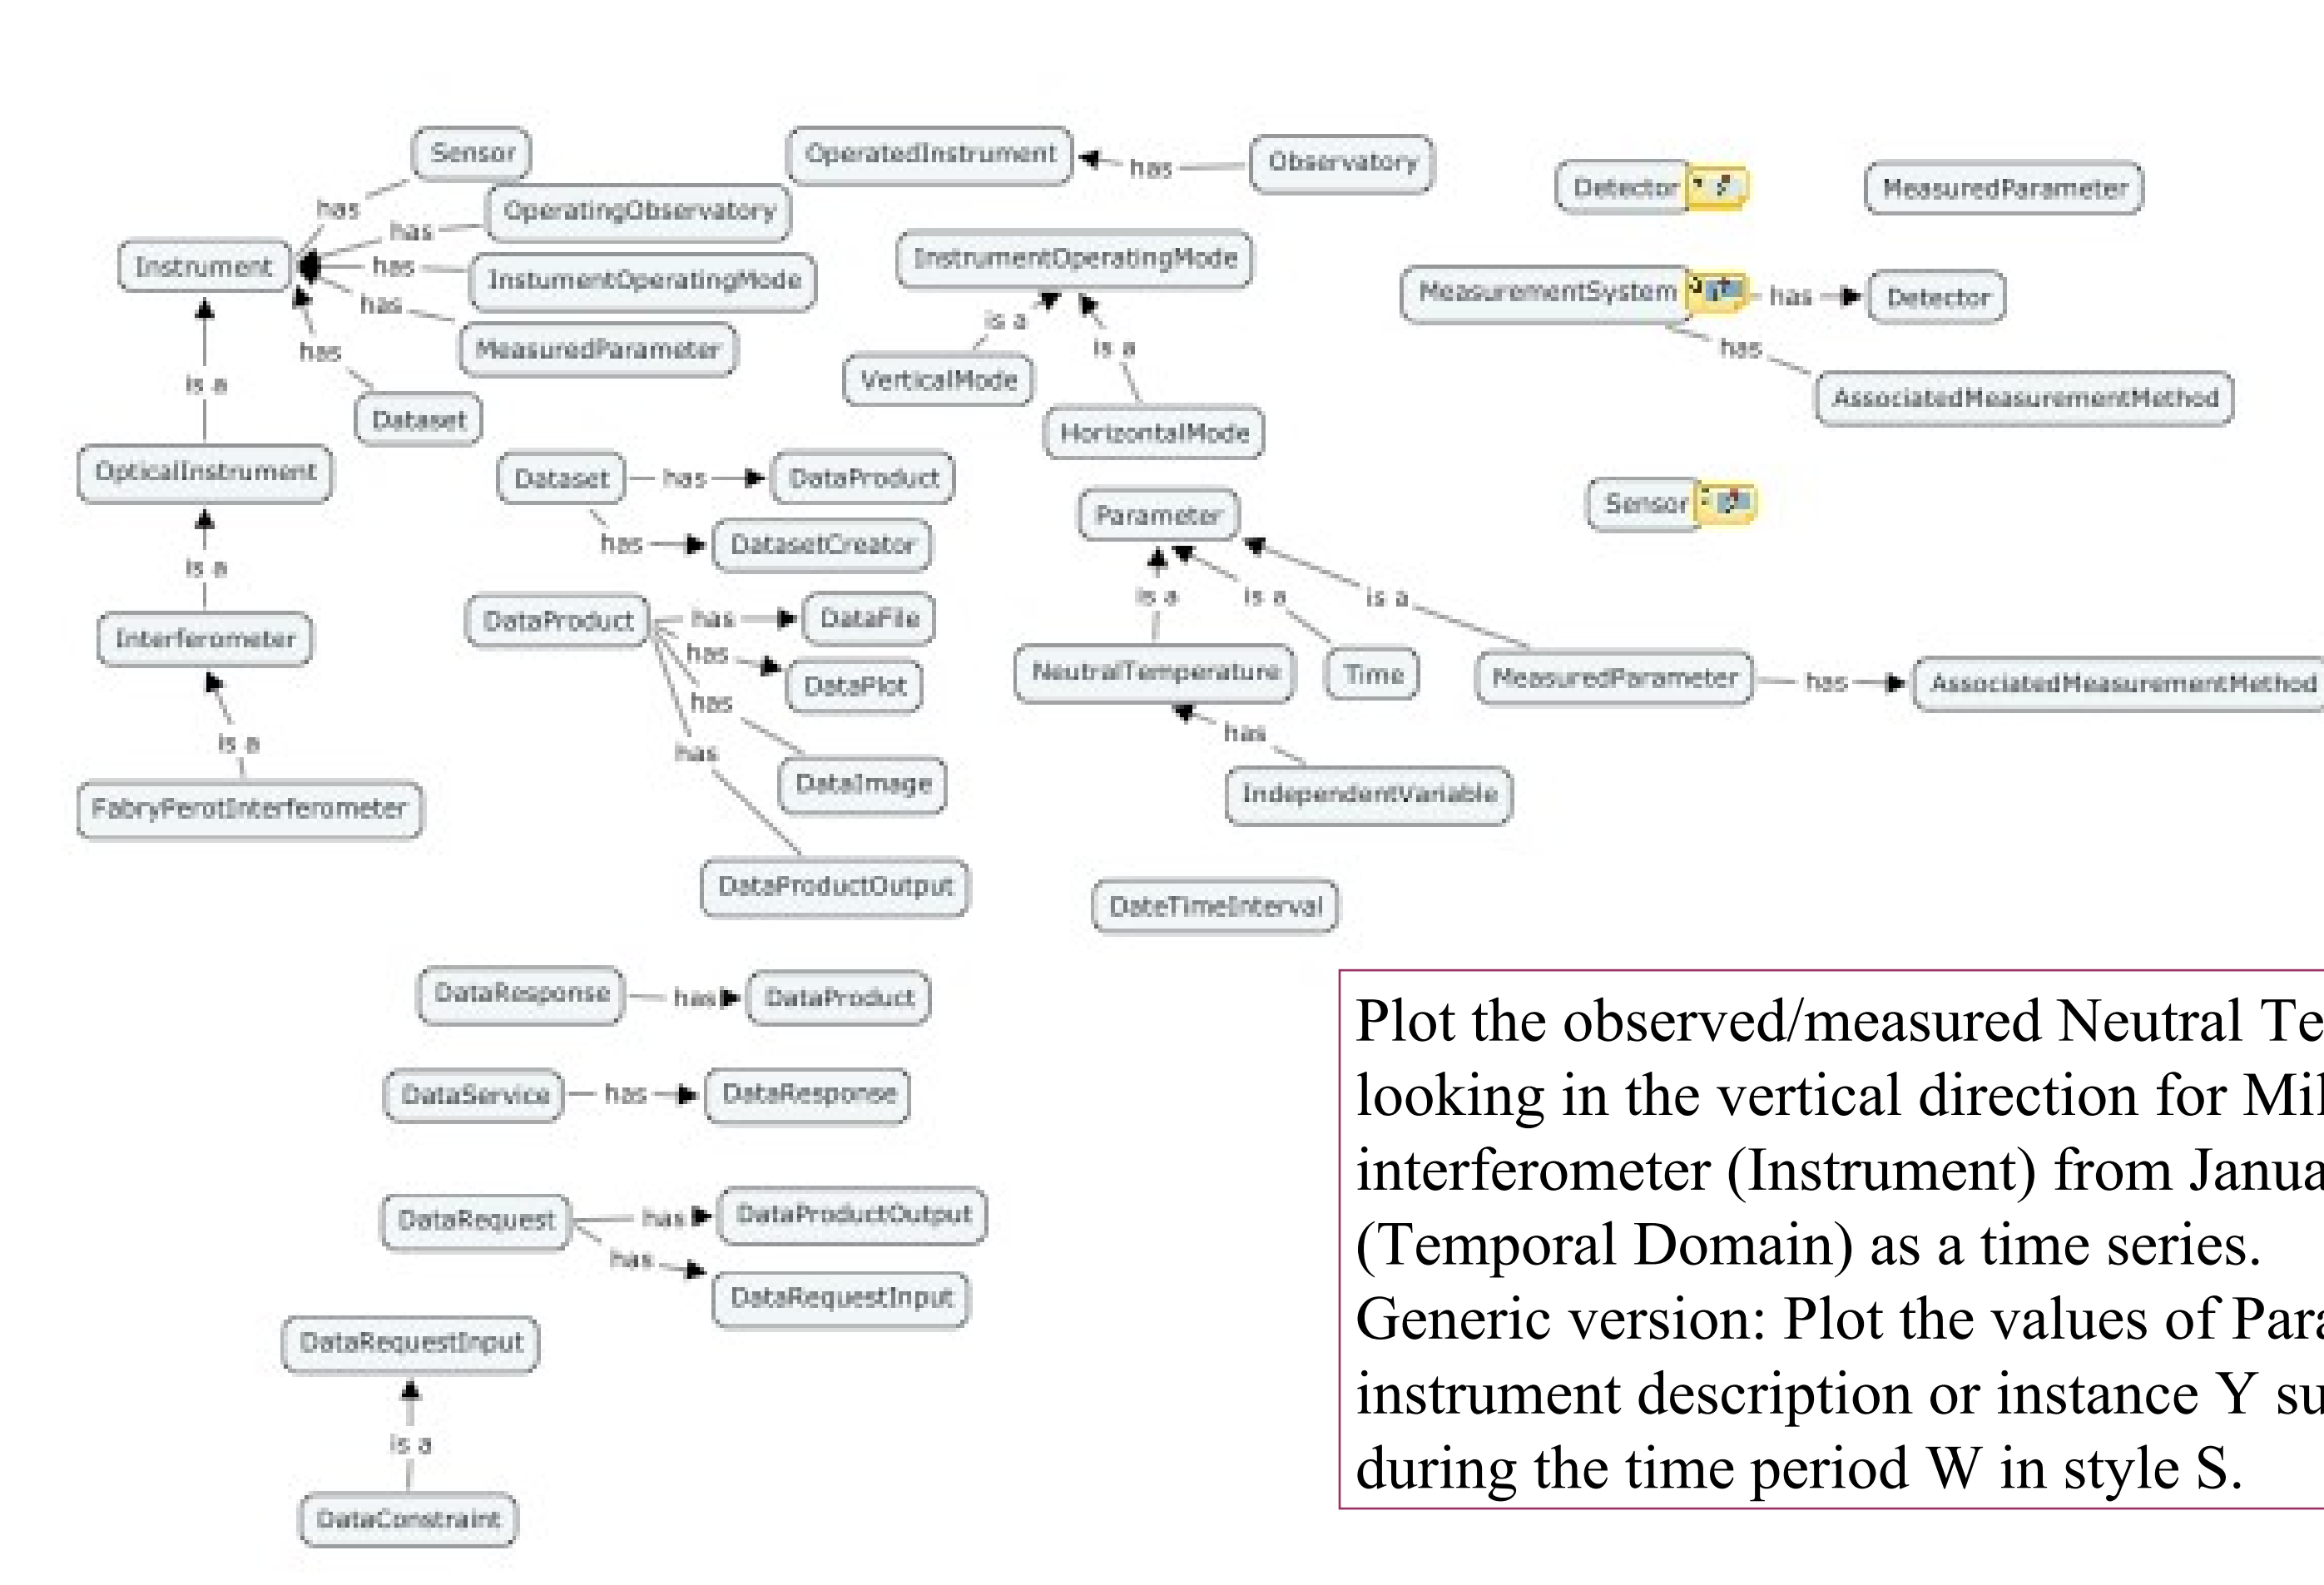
Sensor
has
OperatingObservatory
has
Instrument
has
InstumentOperatingMode
has
MeasuredParameter
has
Dataset
is a
OpticalInstrument
is a
Interferometer
is a
FabryPerotInterferometer

OperatedInstrument
has
Observatory
InstrumentOperatingMode
is a
is a
VerticalMode
HorizontalMode

Detector
MeasuredParameter
MeasurementSystem
has
Detector
has
AssociatedMeasurementMethod
Sensor

Dataset
has
DataProduct
has
DatasetCreator

DataProduct
has
DataFile
has
DataPlot
has
DataImage
has
DataProductOutput

Parameter
is a
is a
is a
NeutralTemperature
Time
MeasuredParameter
has
AssociatedMeasurementMethod
has
IndependentVariable
DateTimeInterval

DataResponse
has
DataProduct
DataService
has
DataResponse
DataRequest
has
DataProductOutput
has
DataRequestInput
DataRequestInput
is a
DataConstraint

Plot the observed/measured Neutral Te looking in the vertical direction for Mil interferometer (Instrument) from Janua (Temporal Domain) as a time series.
Generic version: Plot the values of Para instrument description or instance Y su during the time period W in style S.